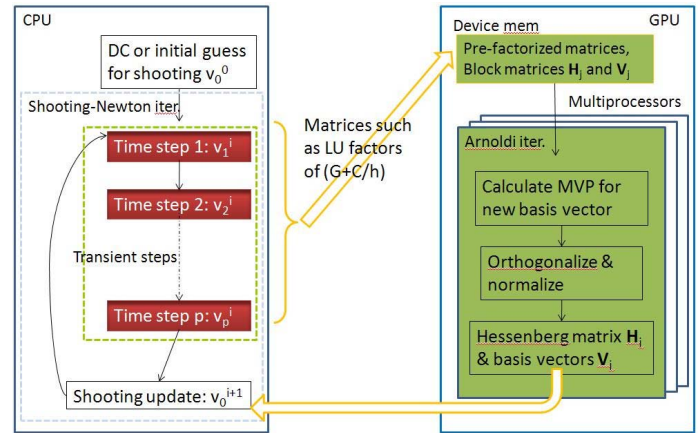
CPU

DC or initial guess for shooting $v_0^0$

Shooting-Newton iter.

Time step 1: $v_1^i$

Time step 2: $v_2^i$

Transient steps

Time step p: $v_p^i$

Shooting update: $v_0^{i+1}$

Matrices such as LU factors of (G+C/h)

Device mem

GPU

Pre-factorized matrices, Block matrices $\mathbf{H}_j$ and $\mathbf{V}_j$

Multiprocessors

Arnoldi iter.

Calculate MVP for new basis vector

Orthogonalize & normalize

Hessenberg matrix $\mathbf{H}_j$ & basis vectors $\mathbf{V}_j$